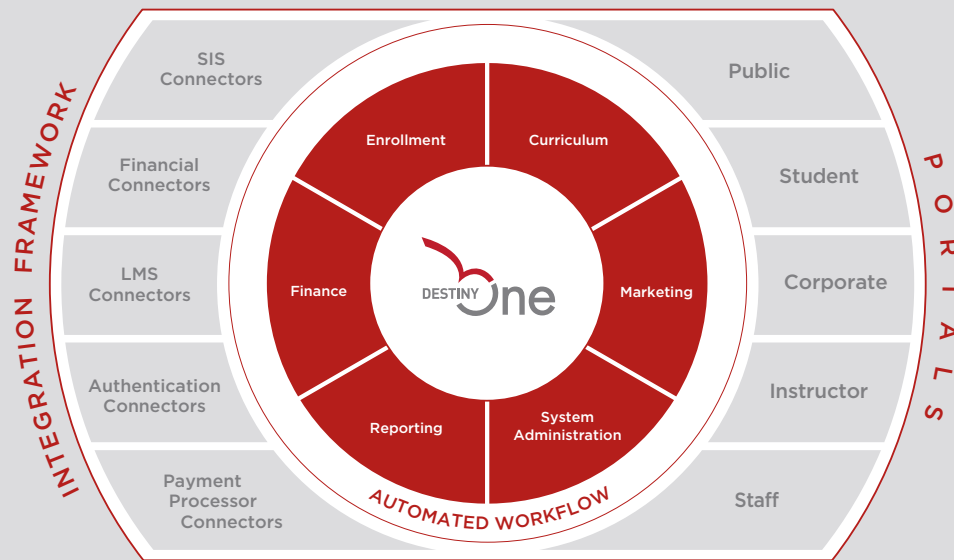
INTEGRATION FRAMEWORK

SIS Connectors

Financial Connectors

LMS Connectors

Authentication Connectors

Payment Processor Connectors

Enrollment

Curriculum

Finance

DESTINY One

Marketing

Reporting

System Administration

AUTOMATED WORKFLOW

PORTALS

Public

Student

Corporate

Instructor

Staff